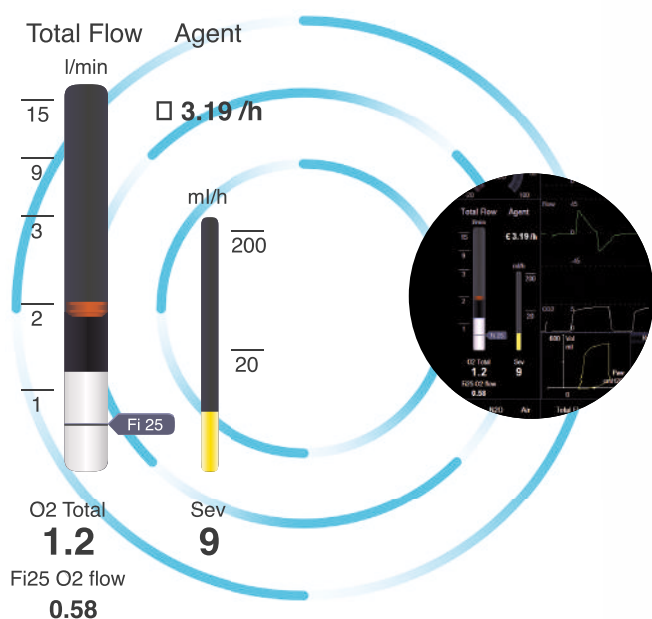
Total Flow Agent
l/min
15
9
3
2
1
□ 3.19 /h
ml/h
200
20
Fi 25
O2 Total
1.2
Fi25 O2 flow
0.58
Sev
9

Total Flow Agent
l/min
15
9
3
2
1
€ 3.19 /h
ml/h
200
20
Fi 25
O2 Total
1.2
Fi25 O2 flow
0.58
Sev
9
Flow
0
-45
0
800
Vol
ml
Paw
N2O
Air
Total